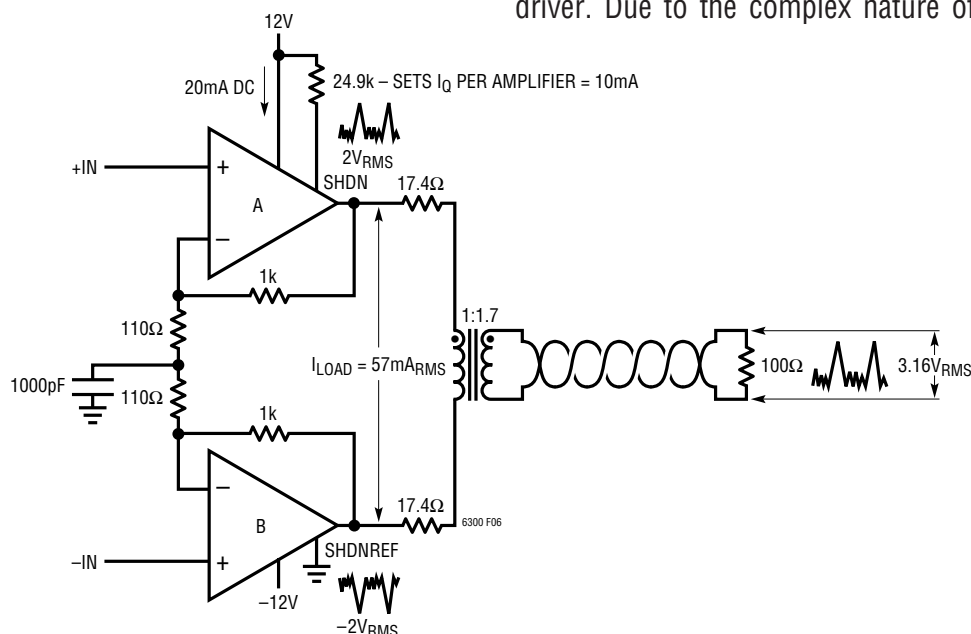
driver. Due to the complex nature of

12V

20mA DC

24.9k – SETS $I_Q$ PER AMPLIFIER = 10mA

$2V_{RMS}$

+IN

+

A

–

SHDN

17.4Ω

1k

110Ω

1000pF

110Ω

$I_{LOAD} = 57mA_{RMS}$

1:1.7

100Ω

$3.16V_{RMS}$

1k

–

B

+

–IN

17.4Ω

6300 F06

SHDNREF

–12V

$-2V_{RMS}$